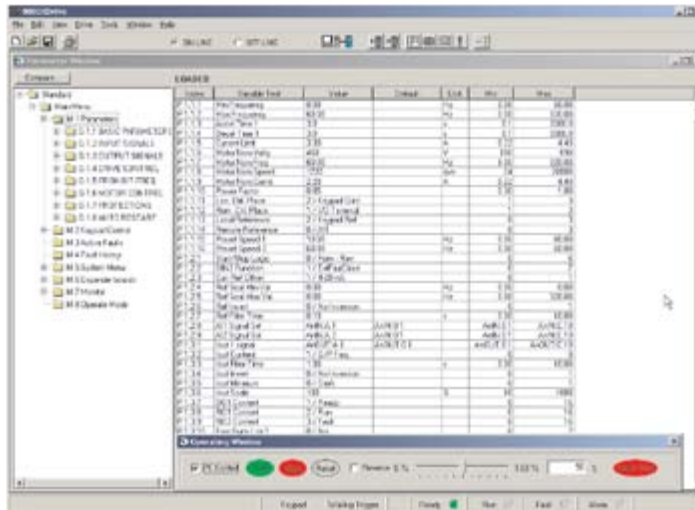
File Edit View Drive Tools Window Help

ON-LINE OFF-LINE

Parameter Window

Compare

LOADED

| Index | Variable Text | Value | Default | Unit | Min | Max |
|---|---|---|---|---|---|---|
| P1.1.1 | Min Frequency | 0.00 | | Hz | 0.00 | 60.00 |
| P1.1.2 | Max Frequency | 60.00 | | Hz | 0.00 | 320.00 |
| P1.1.3 | Accel. Time 1 | 3.0 | | s | 0.1 | 3000.0 |
| P1.1.4 | Decel. Time 1 | 3.0 | | s | 0.1 | 3000.0 |
| P1.1.5 | Current Limit | 3.80 | | A | 0.22 | 4.40 |
| P1.1.6 | Motor Nom Voltg | 460 | | V | 180 | 690 |
| P1.1.7 | Motor Nom Freq | 60.00 | | Hz | 8.00 | 320.00 |
| P1.1.8 | Motor Nom Speed | 1720 | | rpm | 24 | 20000 |
| P1.1.9 | Motor Nom Currnt | 2.20 | | A | 0.22 | 4.40 |
| P1.1.10 | Power Factor | 0.85 | | | 0.30 | 1.00 |

Standard
Main Menu
M 1 Parameters
G 1.1 BASIC PARAMETERS
G 1.2 INPUT SIGNALS
G 1.3 OUTPUT SIGNALS
G 1.4 DRIVE CONTROL
G 1.5 PROHIBIT FREQ
G 1.6 MOTOR CONTROL
G 1.7 PROTECTIONS
G 1.8 AUTO RESTART
M 2 Keypad Control
M 3 Active Faults
M 4 Fault History
M 5 System Menu
M 6 Expander boards
M 7 Monitor
M 8 Operate Mode

Operating Window

PC Control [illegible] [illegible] Reset Reverse 0 % 100 % 0 % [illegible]

Keypad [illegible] Ready Run Fault Alarm